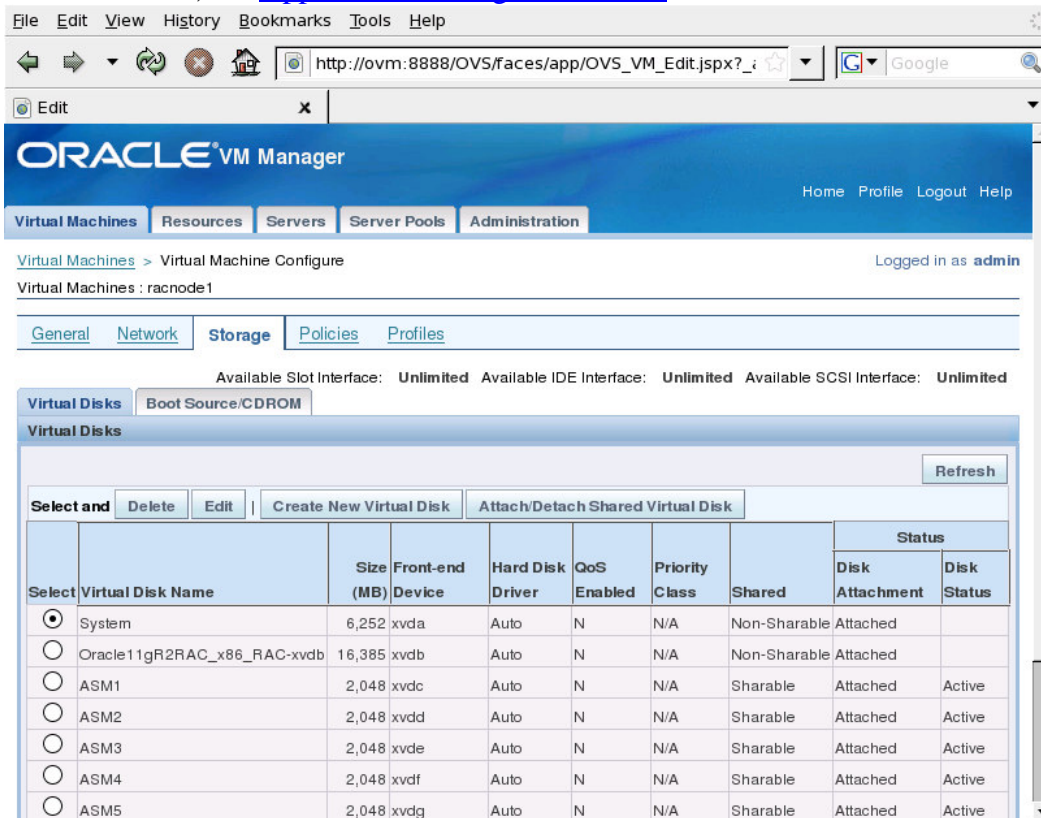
File Edit View History Bookmarks Tools Help

http://ovm:8888/OVS/faces/app/OVS_VM_Edit.jspx?_a

Google

Edit

ORACLE VM Manager

Home Profile Logout Help

Virtual Machines | Resources | Servers | Server Pools | Administration

Virtual Machines > Virtual Machine Configure

Logged in as admin

Virtual Machines : racnode1

General | Network | Storage | Policies | Profiles

Available Slot Interface: Unlimited Available IDE Interface: Unlimited Available SCSI Interface: Unlimited

Virtual Disks | Boot Source/CDROM

Virtual Disks

Refresh

Select and | Delete | Edit | Create New Virtual Disk | Attach/Detach Shared Virtual Disk

| Select | Virtual Disk Name | Size (MB) | Front-end Device | Hard Disk Driver | QoS Enabled | Priority Class | Shared | Status: Disk Attachment | Status: Disk Status |
|---|---|---|---|---|---|---|---|---|---|
| ⦿ | System | 6,252 | xvda | Auto | N | N/A | Non-Sharable | Attached | |
| ○ | Oracle11gR2RAC_x86_RAC-xvdb | 16,385 | xvdb | Auto | N | N/A | Non-Sharable | Attached | |
| ○ | ASM1 | 2,048 | xvdc | Auto | N | N/A | Sharable | Attached | Active |
| ○ | ASM2 | 2,048 | xvdd | Auto | N | N/A | Sharable | Attached | Active |
| ○ | ASM3 | 2,048 | xvde | Auto | N | N/A | Sharable | Attached | Active |
| ○ | ASM4 | 2,048 | xvdf | Auto | N | N/A | Sharable | Attached | Active |
| ○ | ASM5 | 2,048 | xvdg | Auto | N | N/A | Sharable | Attached | Active |